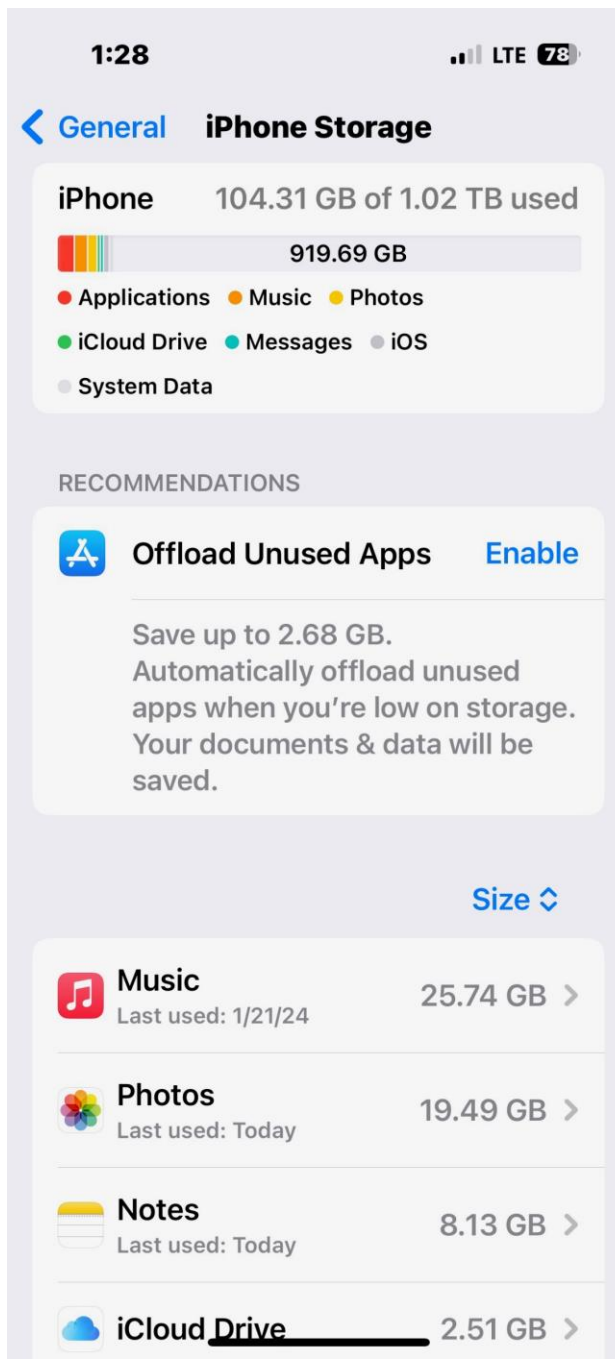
1:28

LTE 78

< General iPhone Storage

iPhone 104.31 GB of 1.02 TB used

919.69 GB

Applications Music Photos

iCloud Drive Messages iOS

System Data

RECOMMENDATIONS

Offload Unused Apps Enable

Save up to 2.68 GB. Automatically offload unused apps when you're low on storage. Your documents & data will be saved.

Size

Music
Last used: 1/21/24
25.74 GB

Photos
Last used: Today
19.49 GB

Notes
Last used: Today
8.13 GB

iCloud Drive
2.51 GB